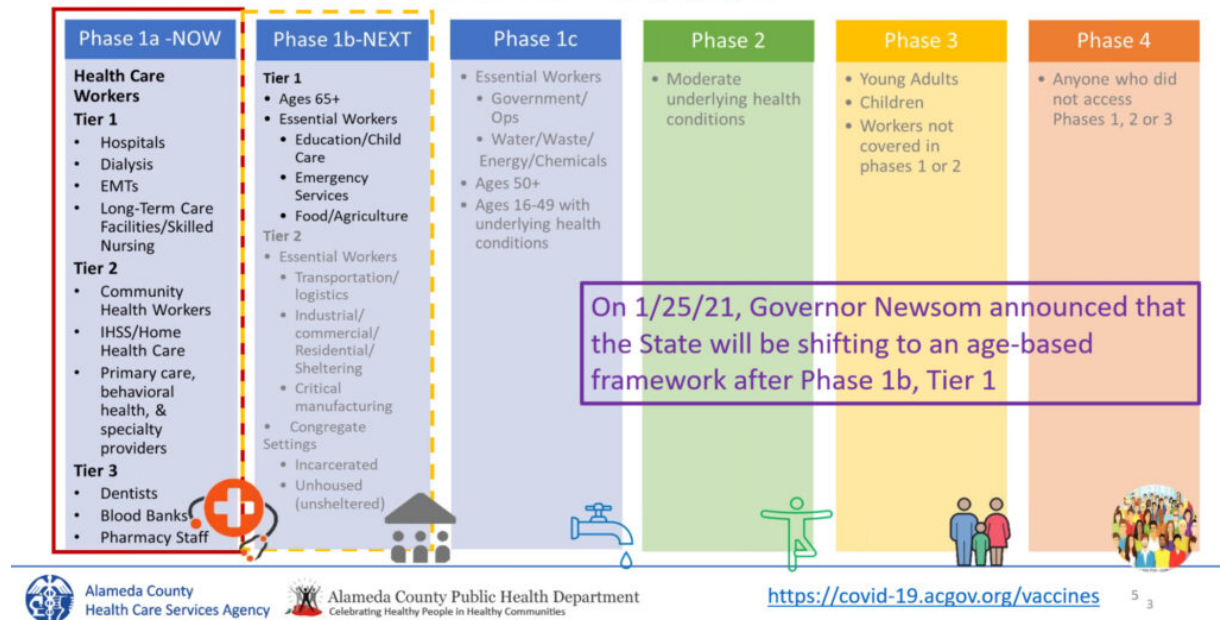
Phase 1a -NOW

Health Care Workers
Tier 1
• Hospitals
• Dialysis
• EMTs
• Long-Term Care Facilities/Skilled Nursing
Tier 2
• Community Health Workers
• IHSS/Home Health Care
• Primary care, behavioral health, & specialty providers
Tier 3
• Dentists
• Blood Banks
• Pharmacy Staff

Phase 1b-NEXT

Tier 1
• Ages 65+
• Essential Workers
• Education/Child Care
• Emergency Services
• Food/Agriculture
Tier 2
• Essential Workers
• Transportation/ logistics
• Industrial/ commercial/ Residential/ Sheltering
• Critical manufacturing
• Congregate Settings
• Incarcerated
• Unhoused (unsheltered)

Phase 1c

• Essential Workers
• Government/ Ops
• Water/Waste/ Energy/Chemicals
• Ages 50+
• Ages 16-49 with underlying health conditions

Phase 2

• Moderate underlying health conditions

Phase 3

• Young Adults
• Children
• Workers not covered in phases 1 or 2

Phase 4

• Anyone who did not access Phases 1, 2 or 3

On 1/25/21, Governor Newsom announced that the State will be shifting to an age-based framework after Phase 1b, Tier 1

Alameda County Health Care Services Agency

Alameda County Public Health Department
Celebrating Healthy People in Healthy Communities

https://covid-19.acgov.org/vaccines

5 3